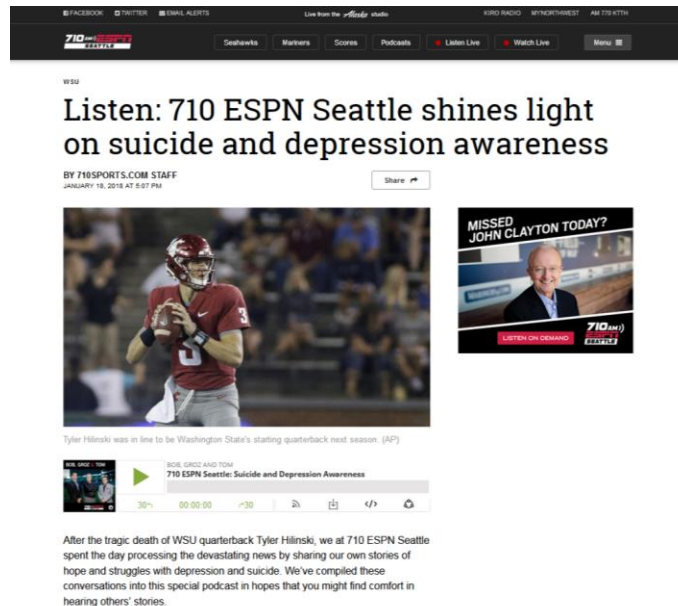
FACEBOOK TWITTER EMAIL ALERTS

Live from the Alaska studio

KIRO RADIO MYNORTHWEST AM 770 KTTH

710 ESPN SEATTLE

Seahawks Mariners Scores Podcasts Listen Live Watch Live Menu

WSU

Listen: 710 ESPN Seattle shines light on suicide and depression awareness

BY 710SPORTS.COM STAFF
JANUARY 18, 2018 AT 5:07 PM

Share

MISSED JOHN CLAYTON TODAY?

LISTEN ON DEMAND

710 ESPN SEATTLE

Tyler Hilinski was in line to be Washington State's starting quarterback next season. (AP)

BOB, GROZ AND TOM
710 ESPN Seattle: Suicide and Depression Awareness

30 00:00:00 30

After the tragic death of WSU quarterback Tyler Hilinski, we at 710 ESPN Seattle spent the day processing the devastating news by sharing our own stories of hope and struggles with depression and suicide. We've compiled these conversations into this special podcast in hopes that you might find comfort in hearing others' stories.